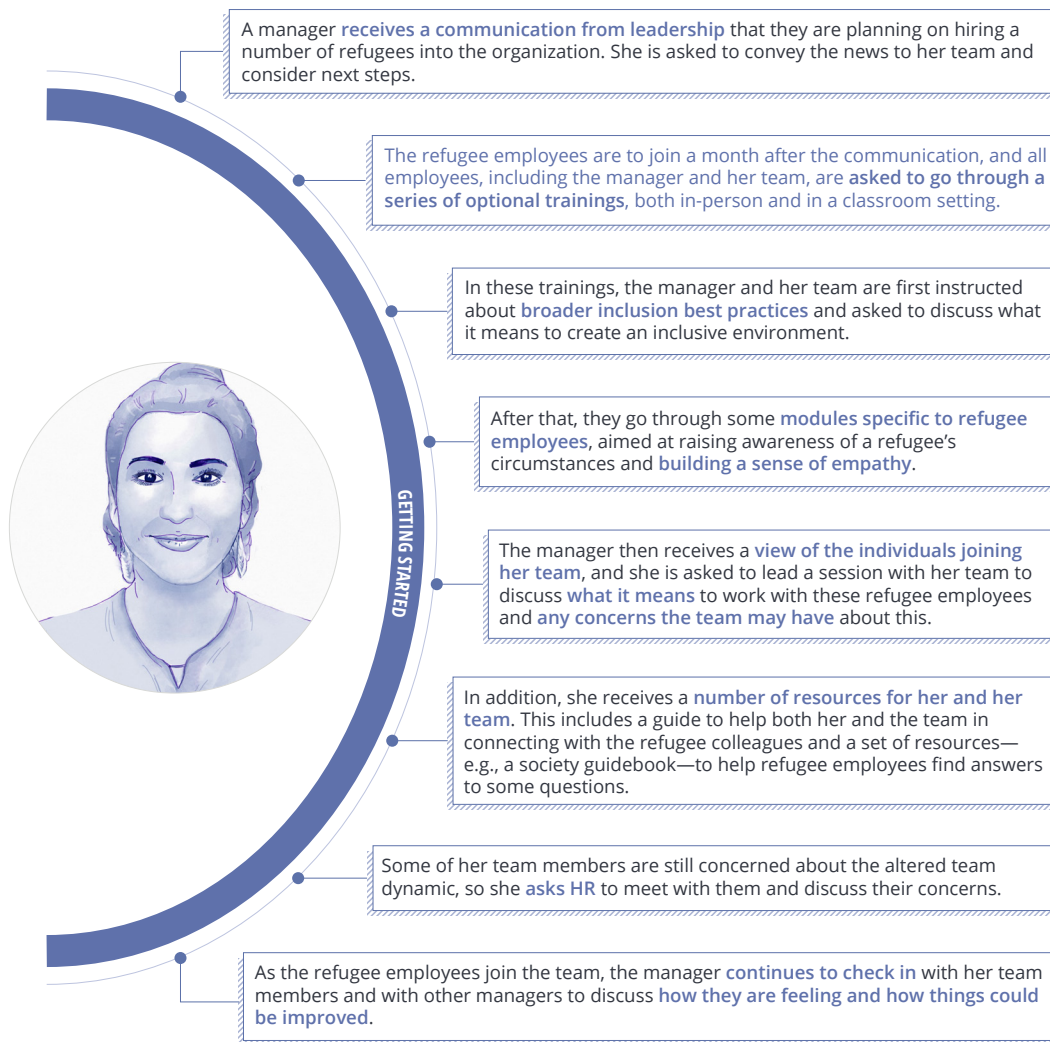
A manager receives a communication from leadership that they are planning on hiring a number of refugees into the organization. She is asked to convey the news to her team and consider next steps.

The refugee employees are to join a month after the communication, and all employees, including the manager and her team, are asked to go through a series of optional trainings, both in-person and in a classroom setting.

In these trainings, the manager and her team are first instructed about broader inclusion best practices and asked to discuss what it means to create an inclusive environment.

After that, they go through some modules specific to refugee employees, aimed at raising awareness of a refugee's circumstances and building a sense of empathy.

GETTING STARTED

The manager then receives a view of the individuals joining her team, and she is asked to lead a session with her team to discuss what it means to work with these refugee employees and any concerns the team may have about this.

In addition, she receives a number of resources for her and her team. This includes a guide to help both her and the team in connecting with the refugee colleagues and a set of resources—e.g., a society guidebook—to help refugee employees find answers to some questions.

Some of her team members are still concerned about the altered team dynamic, so she asks HR to meet with them and discuss their concerns.

As the refugee employees join the team, the manager continues to check in with her team members and with other managers to discuss how they are feeling and how things could be improved.